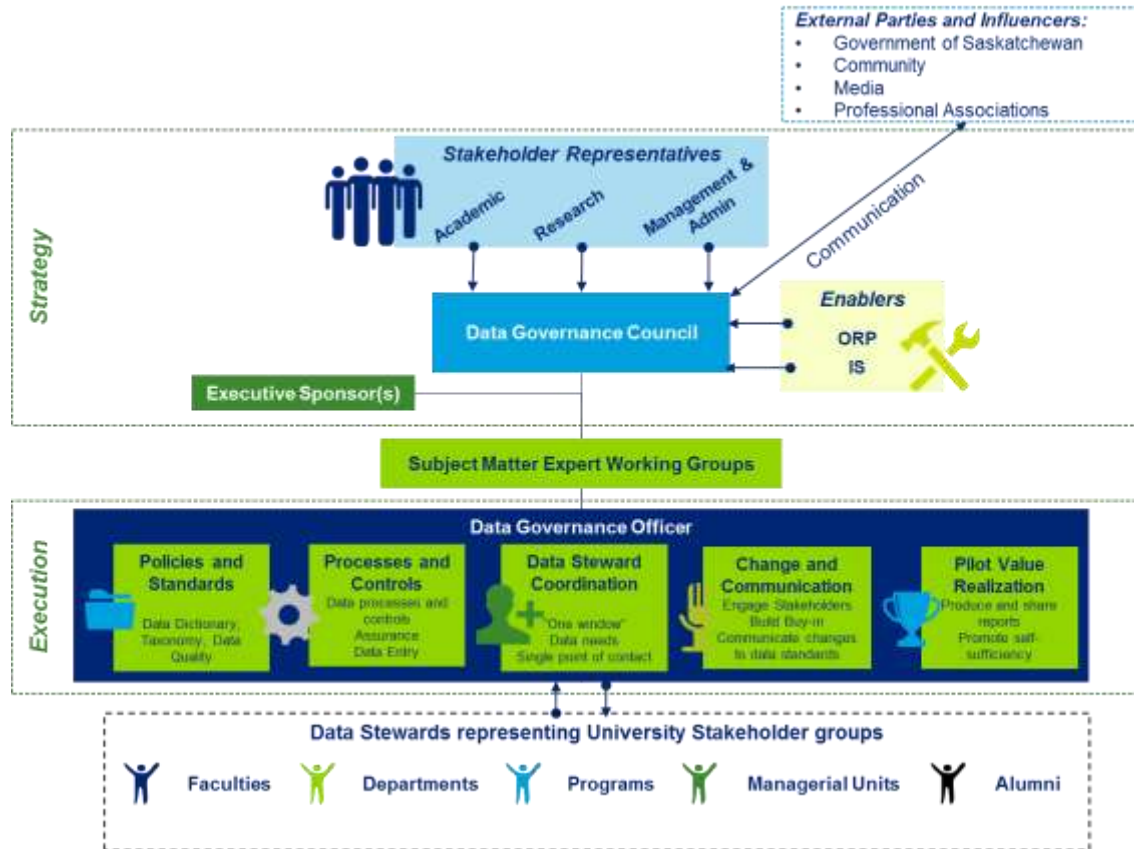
External Parties and Influencers:
• Government of Saskatchewan
• Community
• Media
• Professional Associations

Strategy

Stakeholder Representatives

Academic

Research

Management & Admin

Communication

Data Governance Council

Enablers

ORP

IS

Executive Sponsor(s)

Subject Matter Expert Working Groups

Execution

Data Governance Officer

Policies and Standards
Data Dictionary, Taxonomy, Data Quality

Processes and Controls
Data processes and controls
Assurance
Data Entry

Data Steward Coordination
"One window"
Data needs
Single point of contact

Change and Communication
Engage Stakeholders
Build Buy-in
Communicate changes to data standards

Pilot Value Realization
Produce and share reports
Promote self-sufficiency

Data Stewards representing University Stakeholder groups

Faculties

Departments

Programs

Managerial Units

Alumni